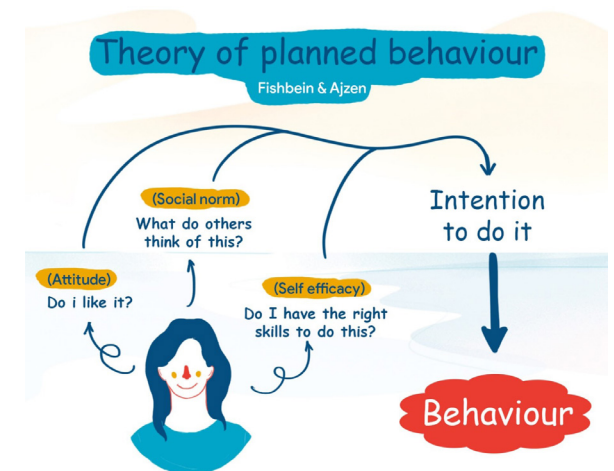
Theory of planned behaviour
Fishbein & Ajzen

(Social norm)
What do others think of this?

Intention to do it

(Attitude)
Do i like it?

(Self efficacy)
Do I have the right skills to do this?

Behaviour